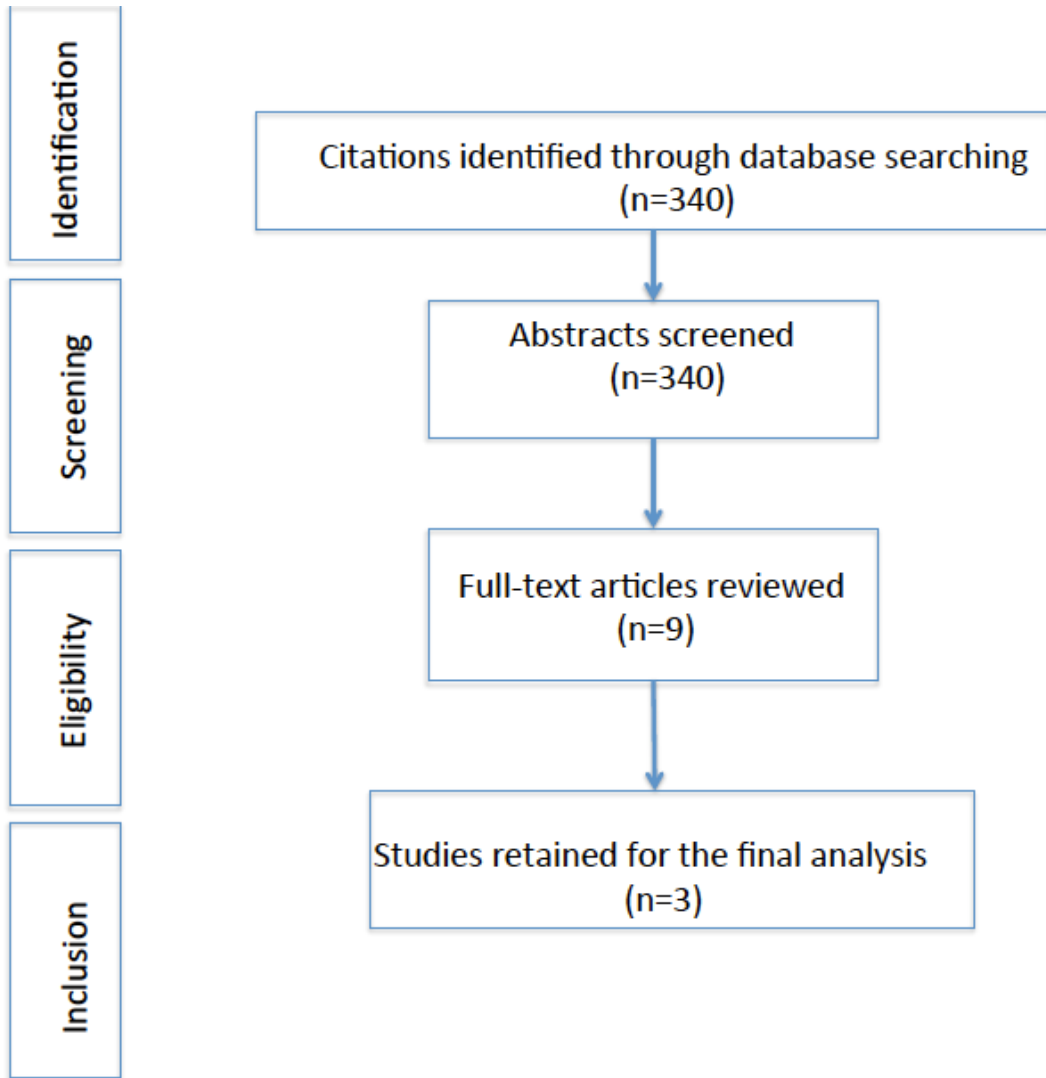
Identification

Citations identified through database searching (n=340)

Screening

Abstracts screened (n=340)

Eligibility

Full-text articles reviewed (n=9)

Inclusion

Studies retained for the final analysis (n=3)